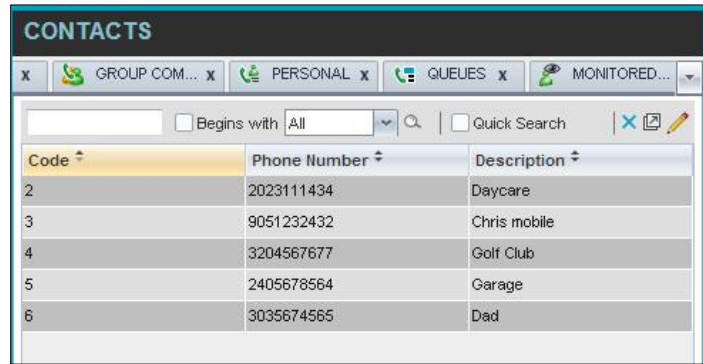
CONTACTS

x GROUP COM... x PERSONAL x QUEUES x MONITORED...

Begins with All Quick Search

| Code | Phone Number | Description |
|---|---|---|
| 2 | 2023111434 | Daycare |
| 3 | 9051232432 | Chris mobile |
| 4 | 3204567677 | Golf Club |
| 5 | 2405678564 | Garage |
| 6 | 3035674565 | Dad |